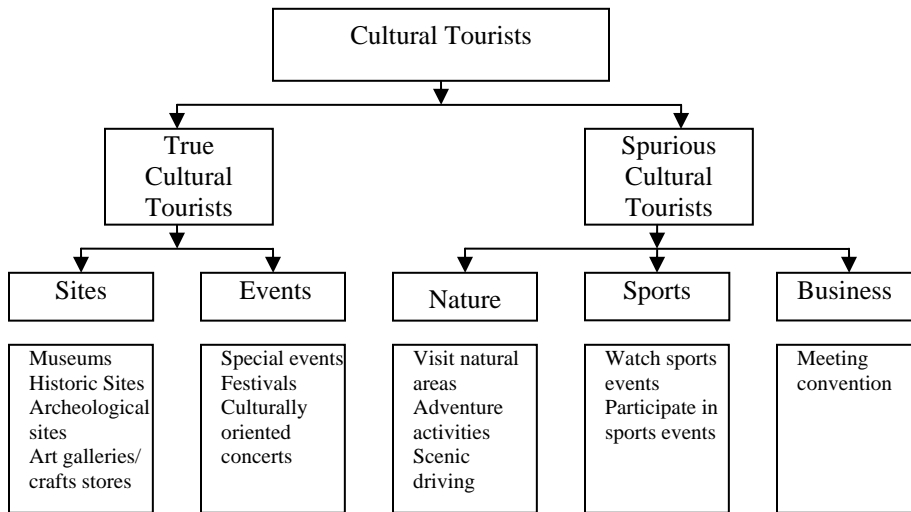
Cultural Tourists

True Cultural Tourists

Spurious Cultural Tourists

Sites

Events

Nature

Sports

Business

Museums
Historic Sites
Archeological sites
Art galleries/ crafts stores

Special events
Festivals
Culturally oriented concerts

Visit natural areas
Adventure activities
Scenic driving

Watch sports events
Participate in sports events

Meeting convention